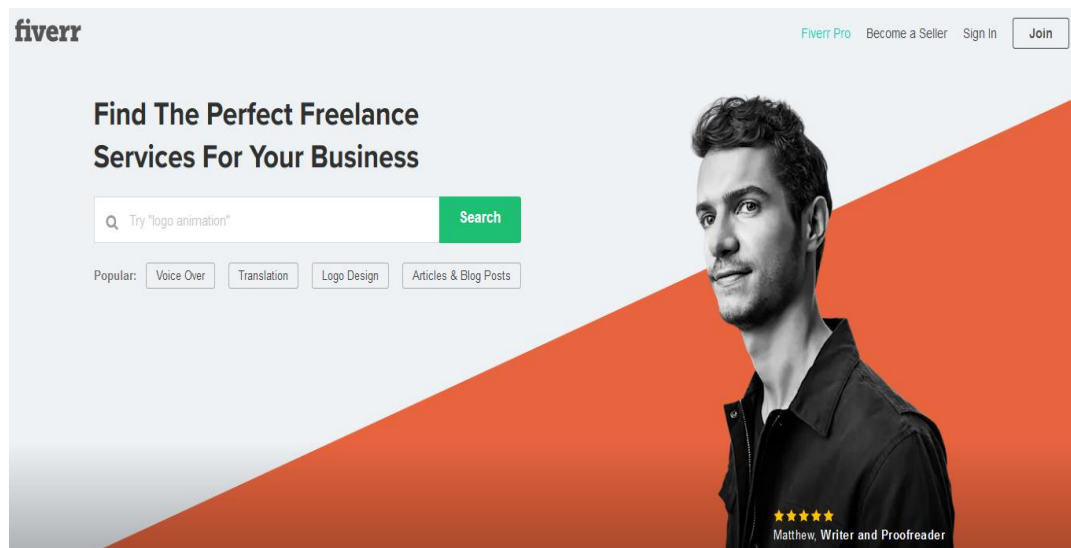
fiverr

Fiverr Pro Become a Seller Sign In Join

Find The Perfect Freelance Services For Your Business

Try "logo animation" Search

Popular: Voice Over Translation Logo Design Articles & Blog Posts

★★★★★
Matthew, Writer and Proofreader